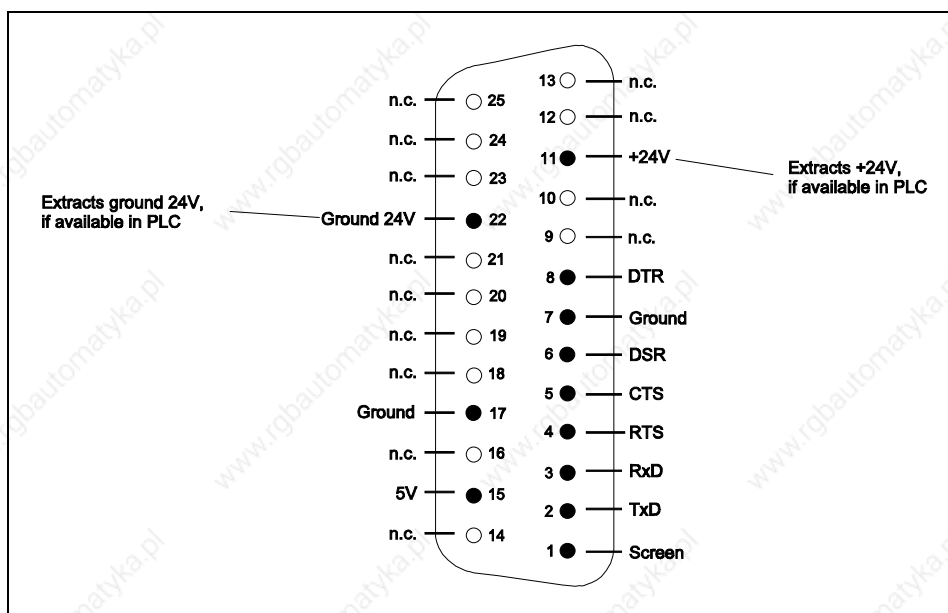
Extracts ground 24V, if available in PLC

n.c. 25
n.c. 24
n.c. 23
Ground 24V 22
n.c. 21
n.c. 20
n.c. 19
n.c. 18
Ground 17
n.c. 16
5V 15
n.c. 14

13 n.c.
12 n.c.
11 +24V
10 n.c.
9 n.c.
8 DTR
7 Ground
6 DSR
5 CTS
4 RTS
3 RxD
2 TxD
1 Screen

Extracts +24V, if available in PLC

www.rgbautomatyka.pl